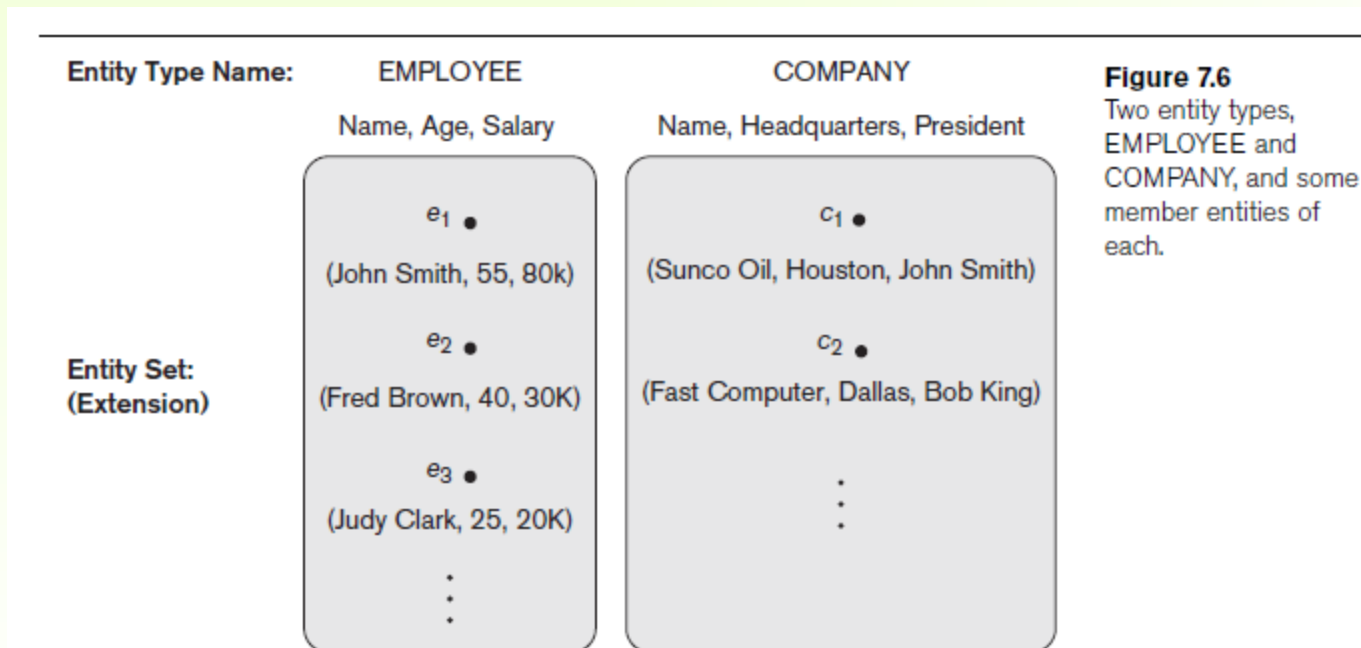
Entity Type Name: EMPLOYEE COMPANY

Name, Age, Salary Name, Headquarters, President

$e_1$ •

(John Smith, 55, 80k)

$e_2$ •

(Fred Brown, 40, 30K)

$e_3$ •

(Judy Clark, 25, 20K)

⋮

$c_1$ •

(Sunco Oil, Houston, John Smith)

$c_2$ •

(Fast Computer, Dallas, Bob King)

⋮

Entity Set: (Extension)

Figure 7.6
Two entity types, EMPLOYEE and COMPANY, and some member entities of each.